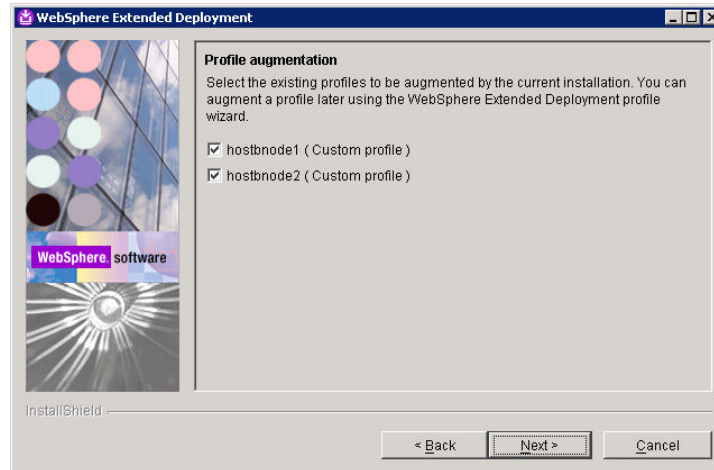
WebSphere Extended Deployment

Profile augmentation

Select the existing profiles to be augmented by the current installation. You can augment a profile later using the WebSphere Extended Deployment profile wizard.

hostbnode1 ( Custom profile )

hostbnode2 ( Custom profile )

WebSphere. software

InstallShield

< Back

Next >

Cancel